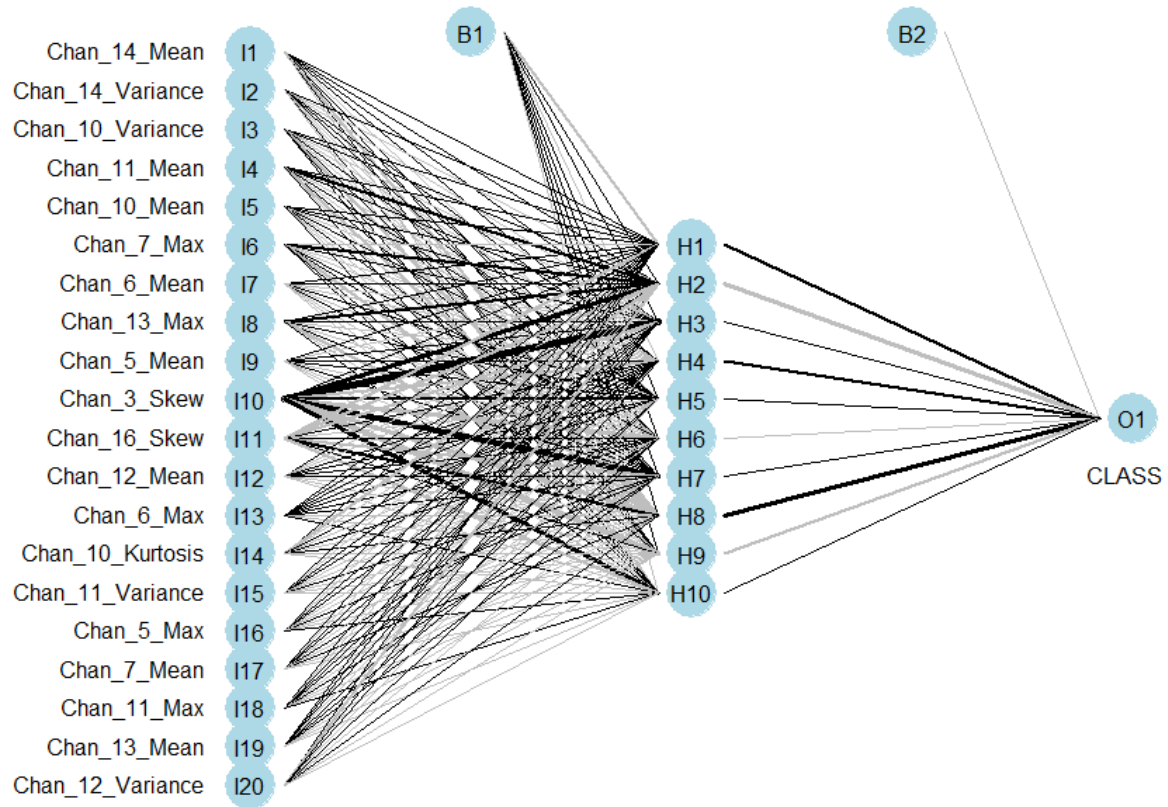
B1

B2

Chan_14_Mean I1
Chan_14_Variance I2
Chan_10_Variance I3
Chan_11_Mean I4
Chan_10_Mean I5
Chan_7_Max I6
Chan_6_Mean I7
Chan_13_Max I8
Chan_5_Mean I9
Chan_3_Skew I10
Chan_16_Skew I11
Chan_12_Mean I12
Chan_6_Max I13
Chan_10_Kurtosis I14
Chan_11_Variance I15
Chan_5_Max I16
Chan_7_Mean I17
Chan_11_Max I18
Chan_13_Mean I19
Chan_12_Variance I20

H1
H2
H3
H4
H5
H6
H7
H8
H9
H10

O1
CLASS